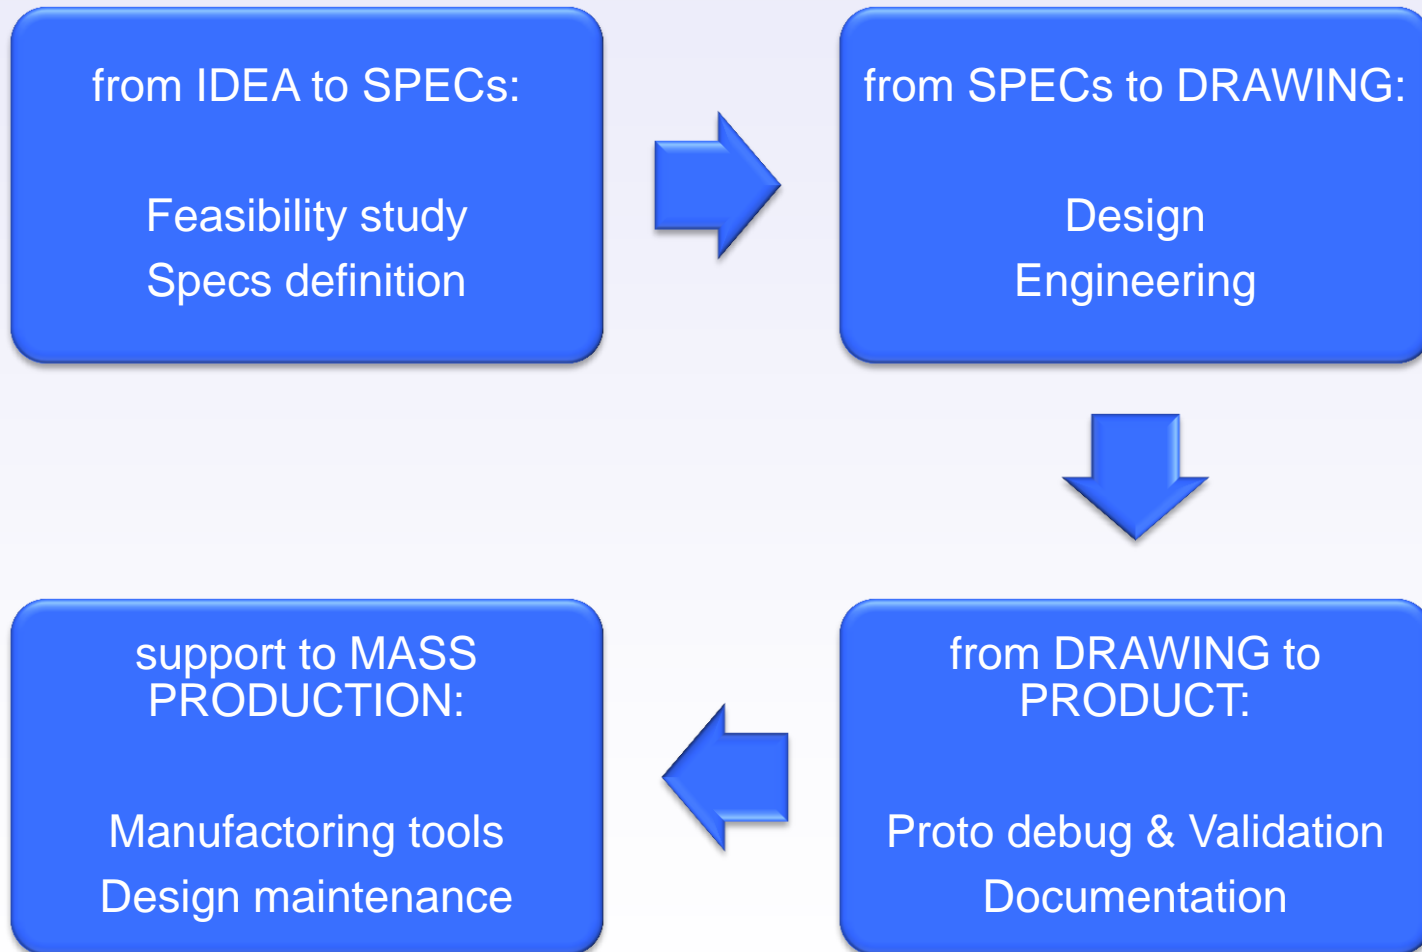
from IDEA to SPECs:

Feasibility study
Specs definition

from SPECs to DRAWING:

Design
Engineering

from DRAWING to PRODUCT:

Proto debug & Validation
Documentation

support to MASS PRODUCTION:

Manufactoring tools
Design maintenance